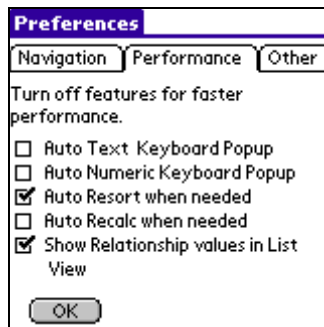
Preferences

Navigation | Performance | Other

Turn off features for faster performance.

☐ Auto Text Keyboard Popup
☐ Auto Numeric Keyboard Popup
☑ Auto Resort when needed
☐ Auto Recalc when needed
☑ Show Relationship values in List View

OK